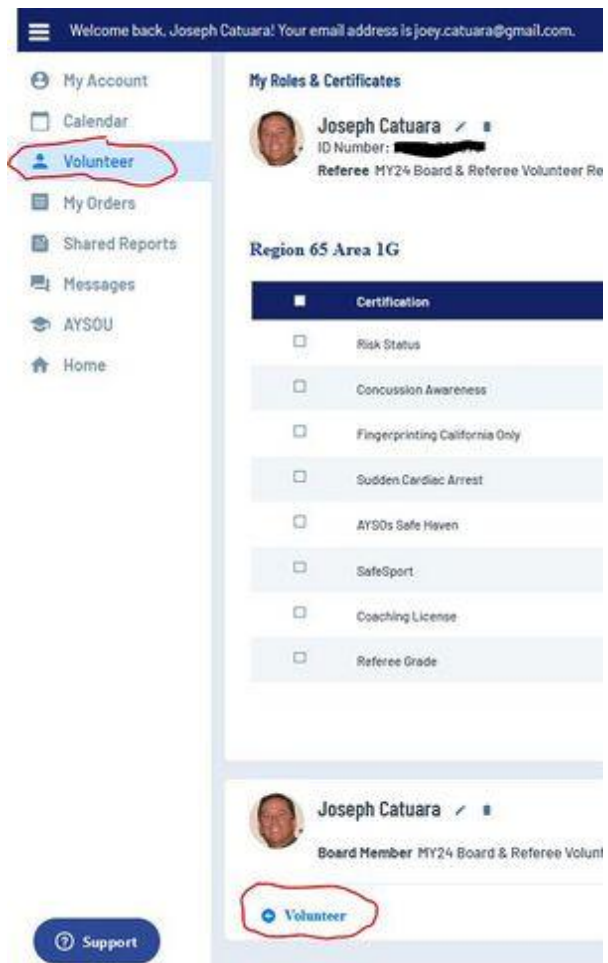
Welcome back, Joseph Catuara! Your email address is joey.catuara@gmail.com.

My Account
Calendar
Volunteer
My Orders
Shared Reports
Messages
AYSOU
Home

My Roles & Certificates

Joseph Catuara
ID Number: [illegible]
Referee MY24 Board & Referee Volunteer Re

Region 65 Area 1G

| Certification |
|---|
| Risk Status |
| Concussion Awareness |
| Fingerprinting California Only |
| Sudden Cardiac Arrest |
| AYSOs Safe Haven |
| SafeSport |
| Coaching License |
| Referee Grade |

Joseph Catuara
Board Member MY24 Board & Referee Volunt

Volunteer

Support